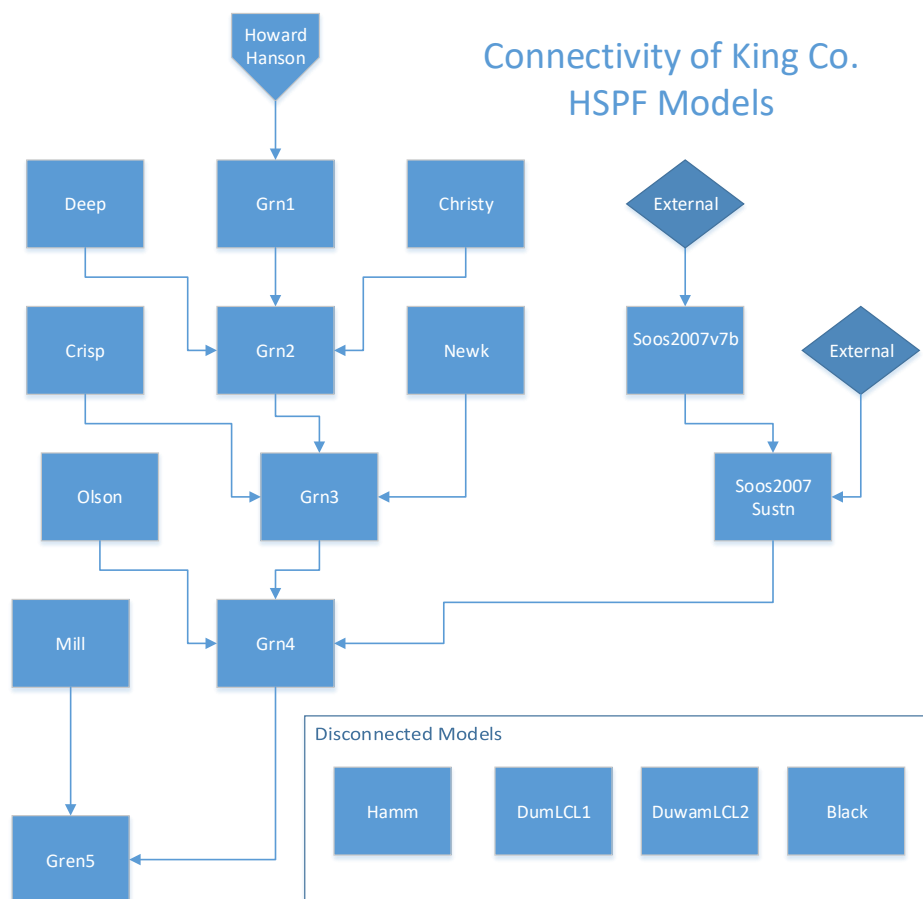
Connectivity of King Co. HSPF Models

Howard Hanson

Deep

Grn1

Christy

External

Crisp

Grn2

Newk

Soos2007v7b

External

Olson

Grn3

Soos2007 Sustn

Mill

Grn4

Gren5

Disconnected Models

Hamm

DumLCL1

DuwamLCL2

Black